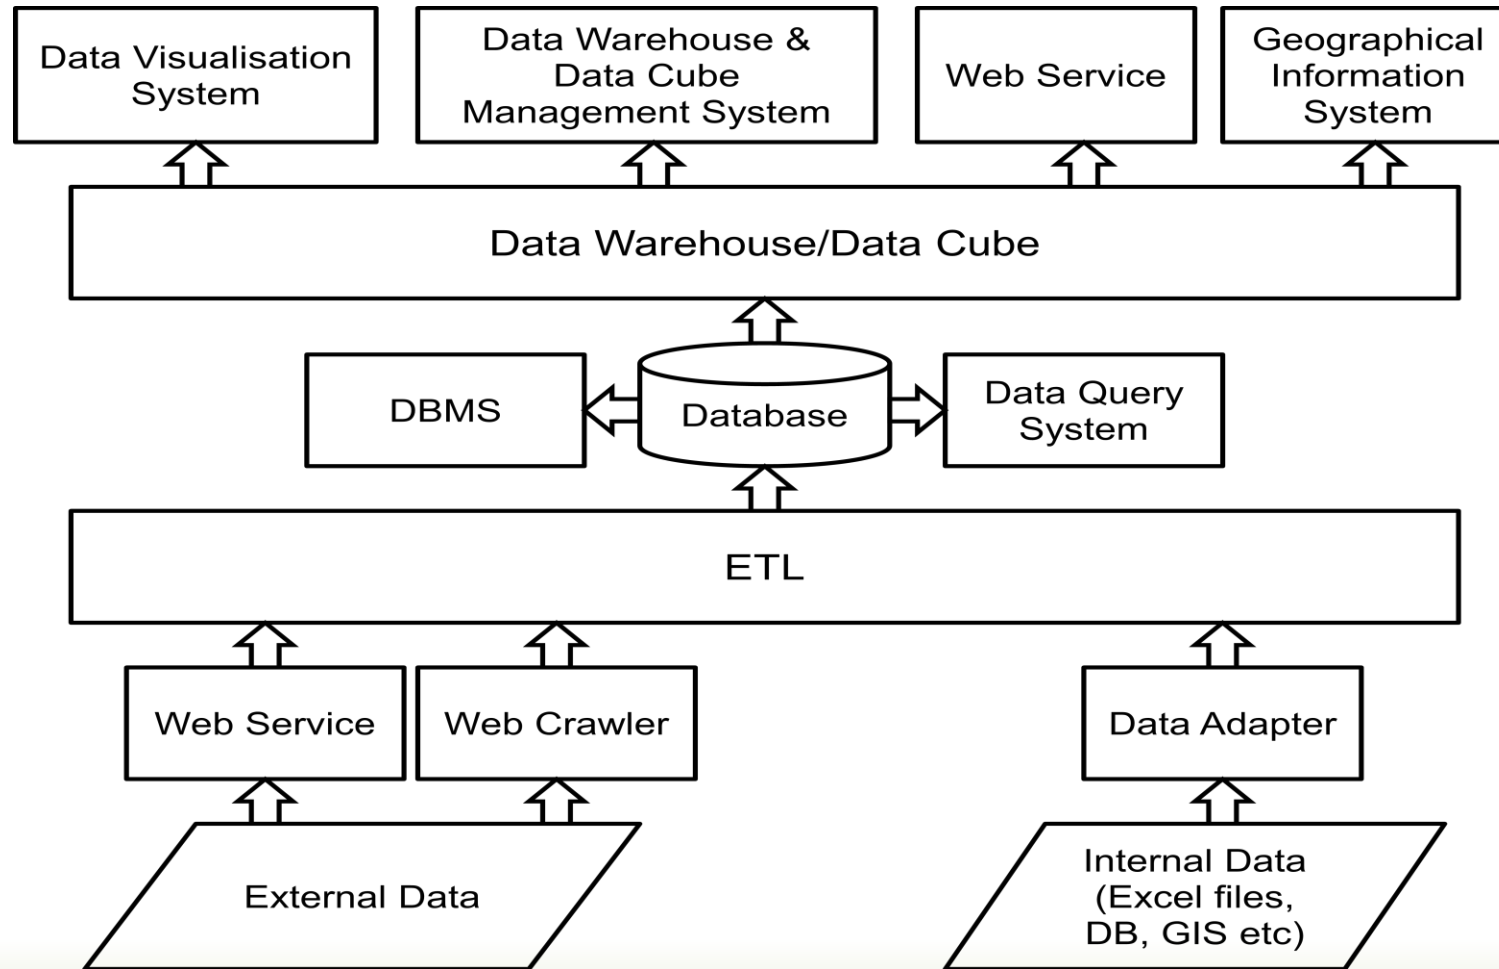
Data Visualisation System

Data Warehouse & Data Cube Management System

Web Service

Geographical Information System

Data Warehouse/Data Cube

DBMS

Database

Data Query System

ETL

Web Service

Web Crawler

Data Adapter

External Data

Internal Data (Excel files, DB, GIS etc)